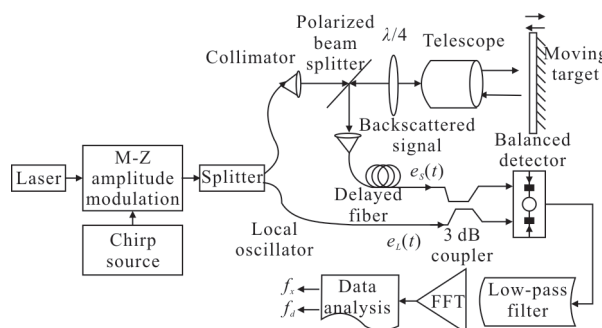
Polarized beam splitter

$\lambda/4$

Telescope

Collimator

Moving target

Backscattered signal

Balanced detector

Laser

M-Z amplitude modulation

Splitter

$e_S(t)$

Delayed fiber

Chirp source

Local oscillator

$e_L(t)$

3 dB coupler

$f_s$

$f_d$

Data analysis

FFT

Low-pass filter